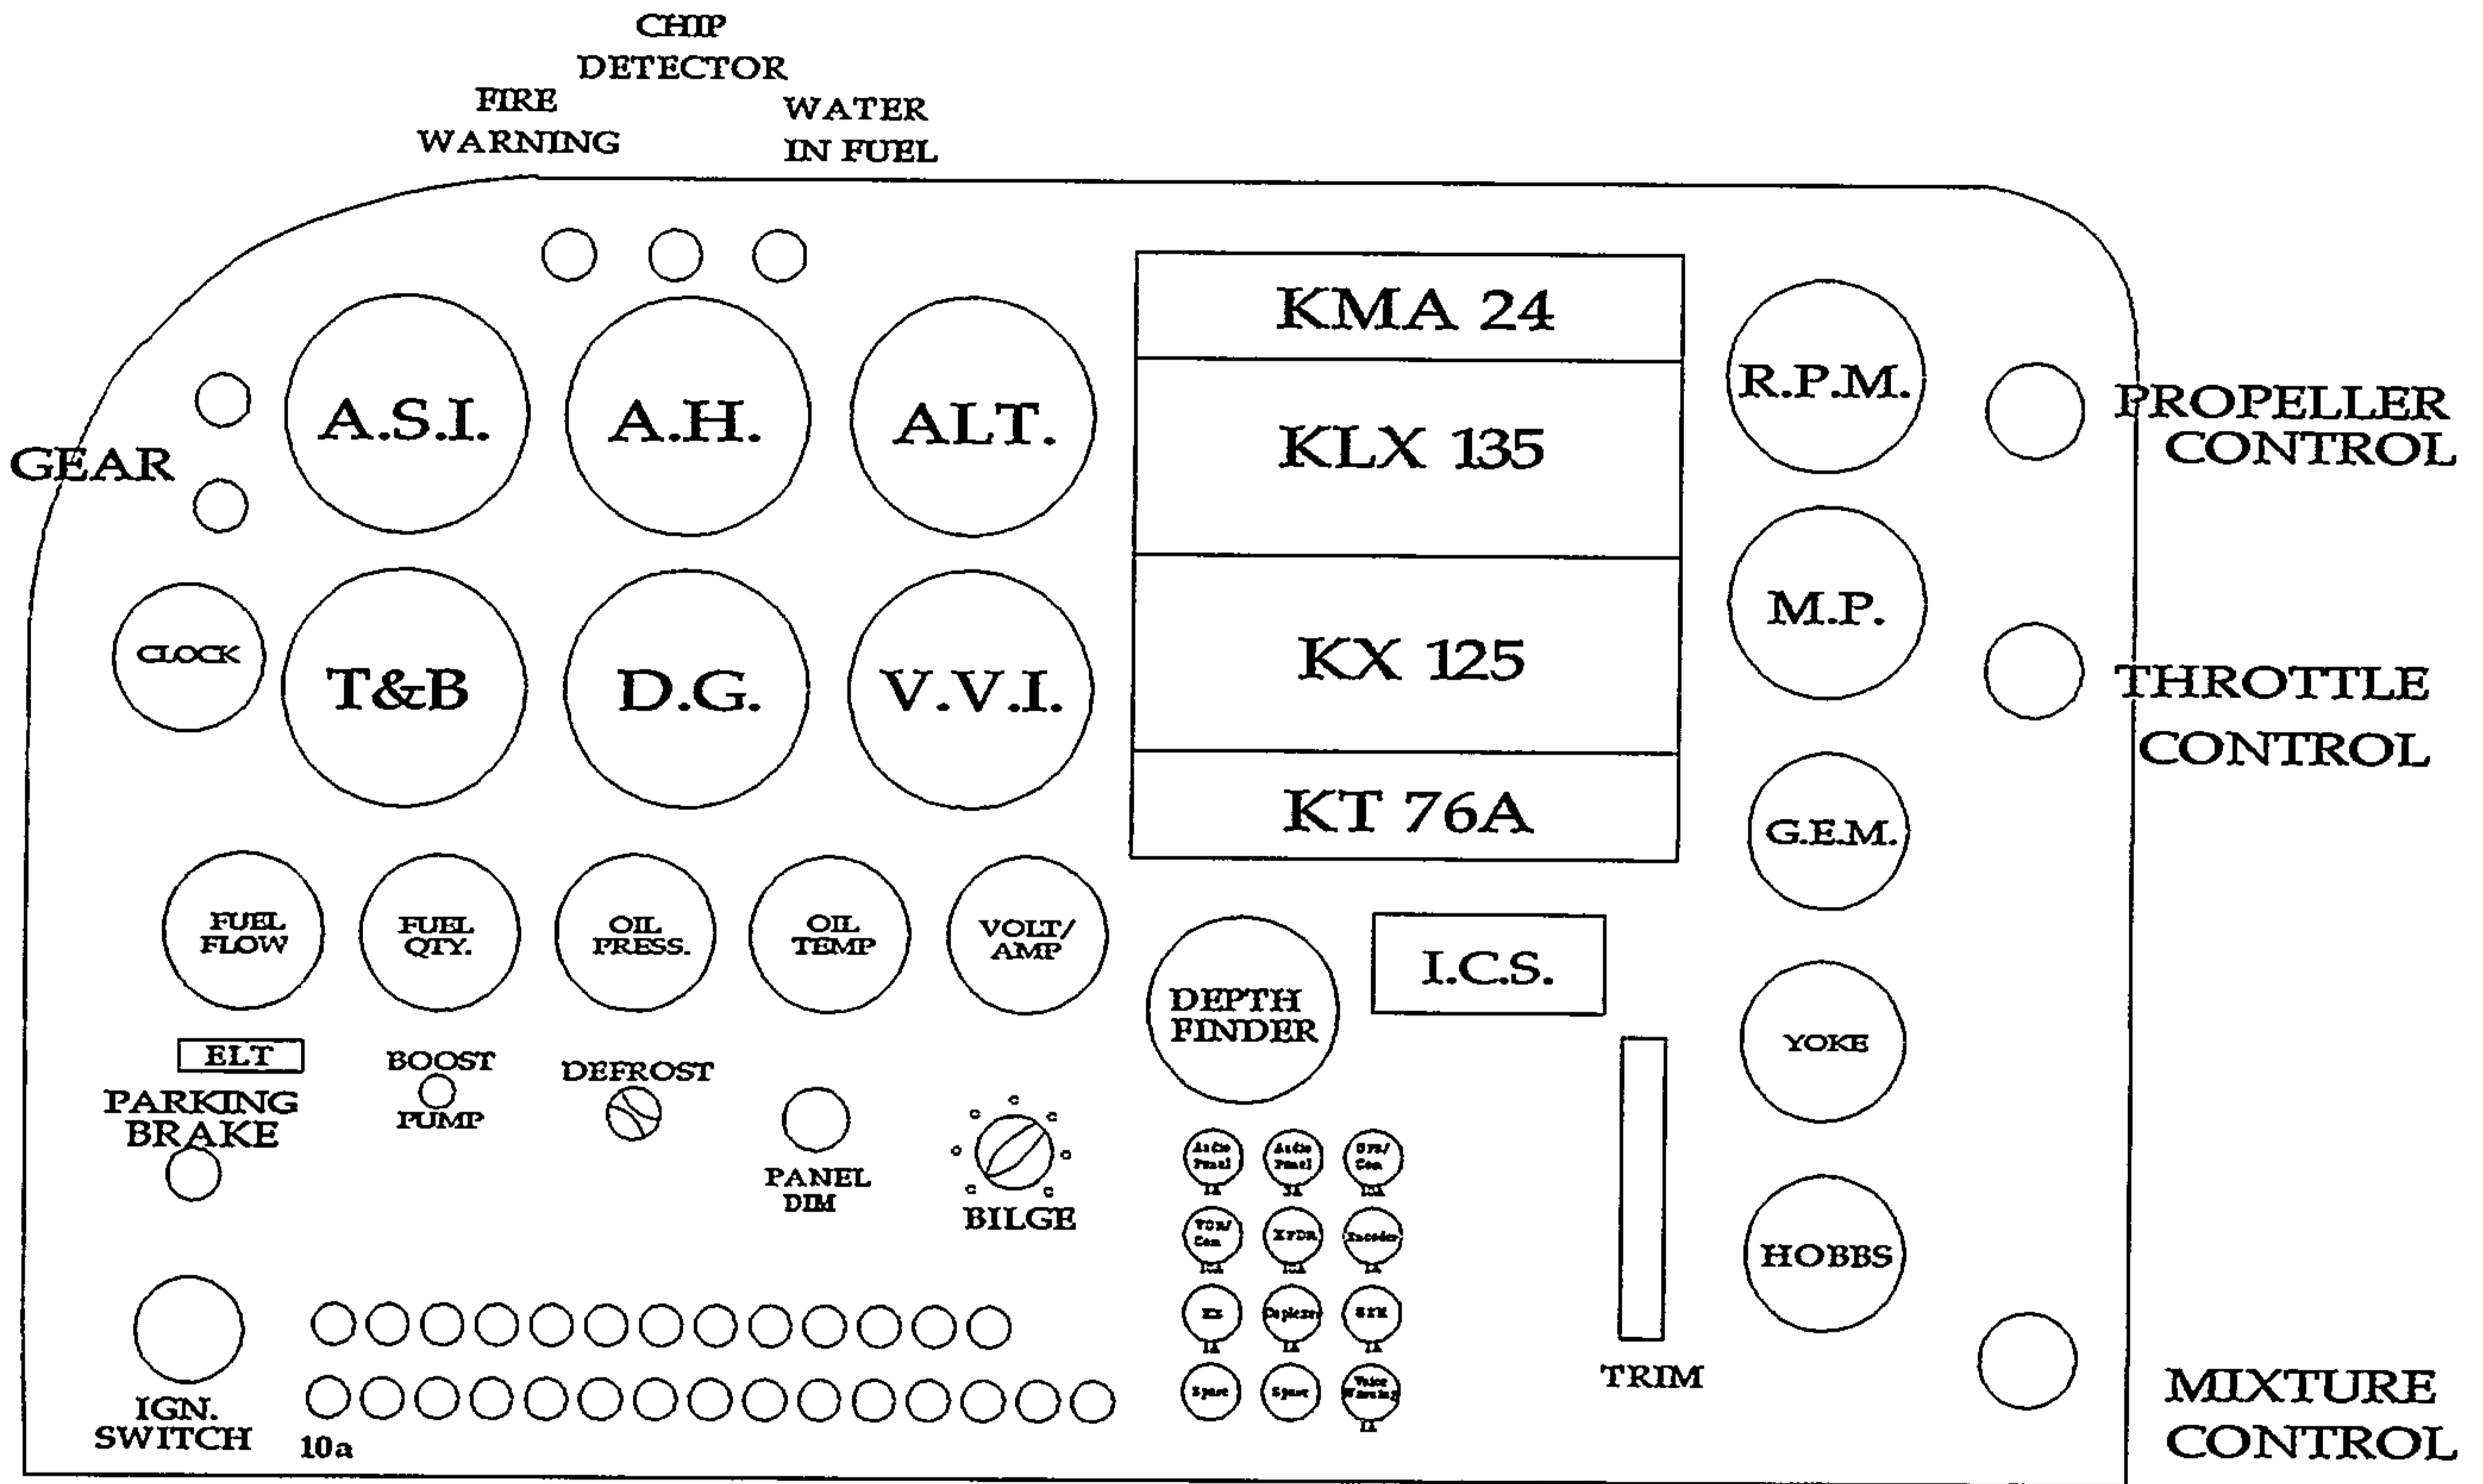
CHIP DETECTOR
FIRE WARNING
WATER IN FUEL

KMA 24
KLX 135
KX 125
KT 76A

GEAR
A.S.I.
A.H.
ALT.
R.P.M.
PROPELLER CONTROL

CLOCK
T&B
D.G.
V.V.I.
M.P.
THROTTLE CONTROL

G.E.M.

FUEL FLOW
FUEL QTY.
OIL PRESS.
OIL TEMP
VOLT/ AMP
DEPTH FINDER
I.C.S.
YOKE

ELT
PARKING BRAKE
BOOST PUMP
DEFROST
PANEL DIM
BILGE

Audio Panel
Audio Panel
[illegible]
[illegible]
XPDR
Encoder
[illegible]
Duplexer
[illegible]
Spare
Spare
Voice Warning

HOBBS
TRIM

IGN. SWITCH
10a
MIXTURE CONTROL